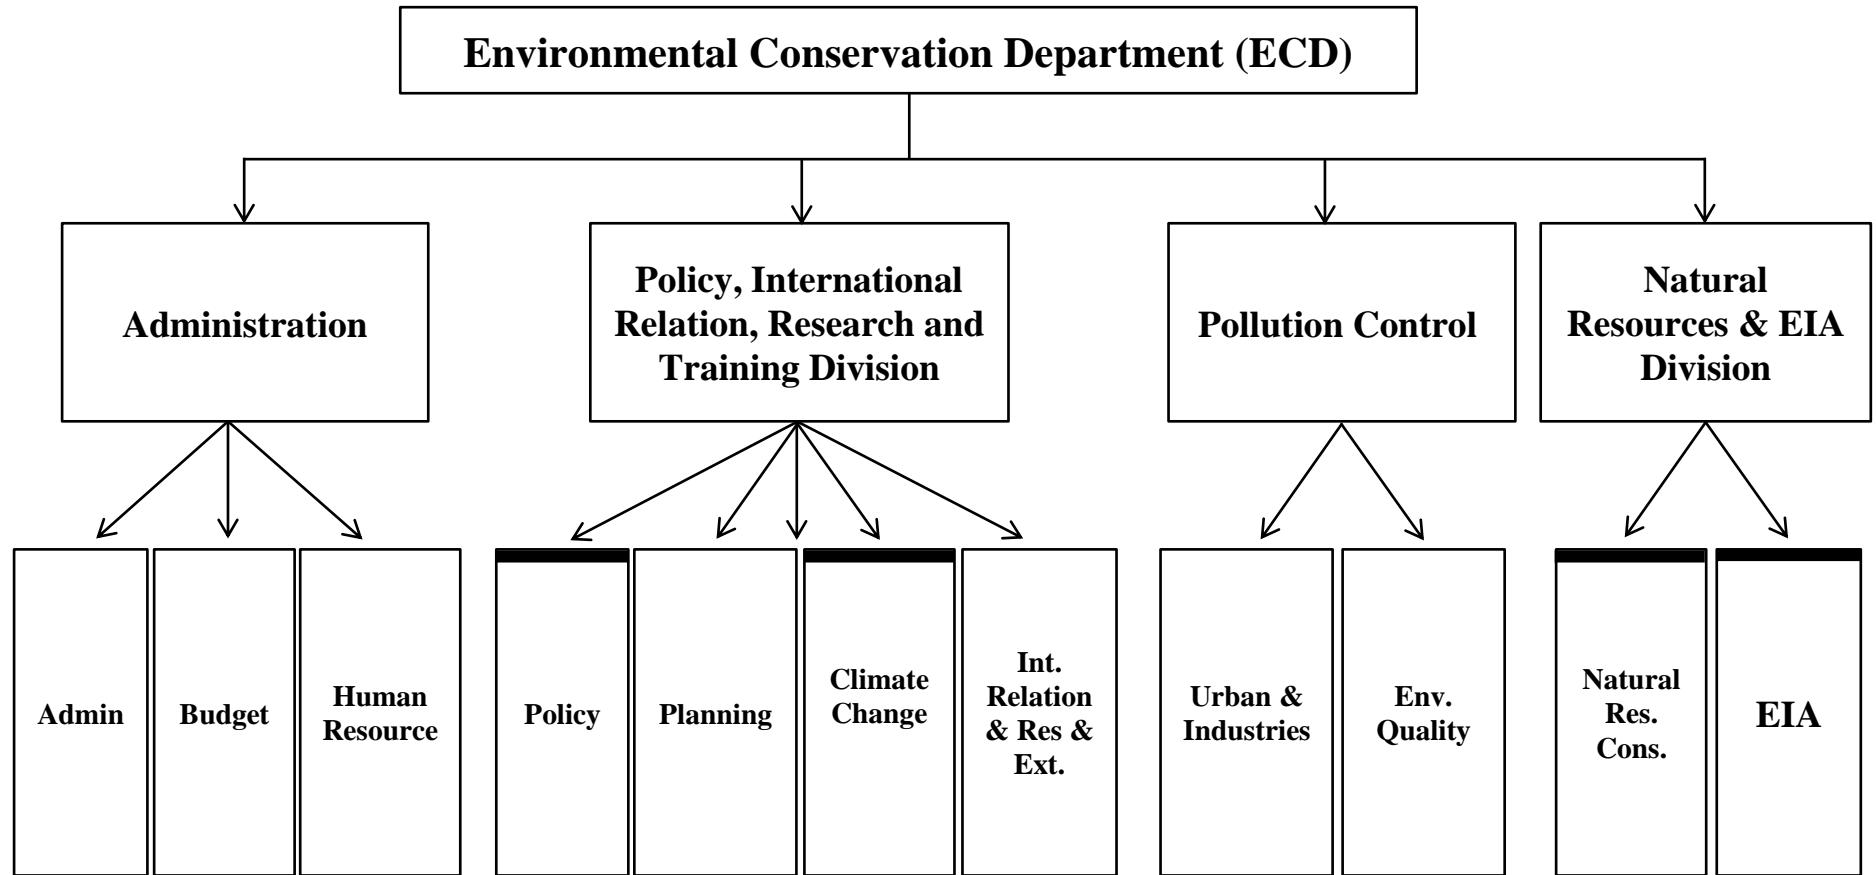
Environmental Conservation Department (ECD)

Administration

Policy, International Relation, Research and Training Division

Pollution Control

Natural Resources & EIA Division

Admin

Budget

Human Resource

Policy

Planning

Climate Change

Int. Relation & Res & Ext.

Urban & Industries

Env. Quality

Natural Res. Cons.

EIA